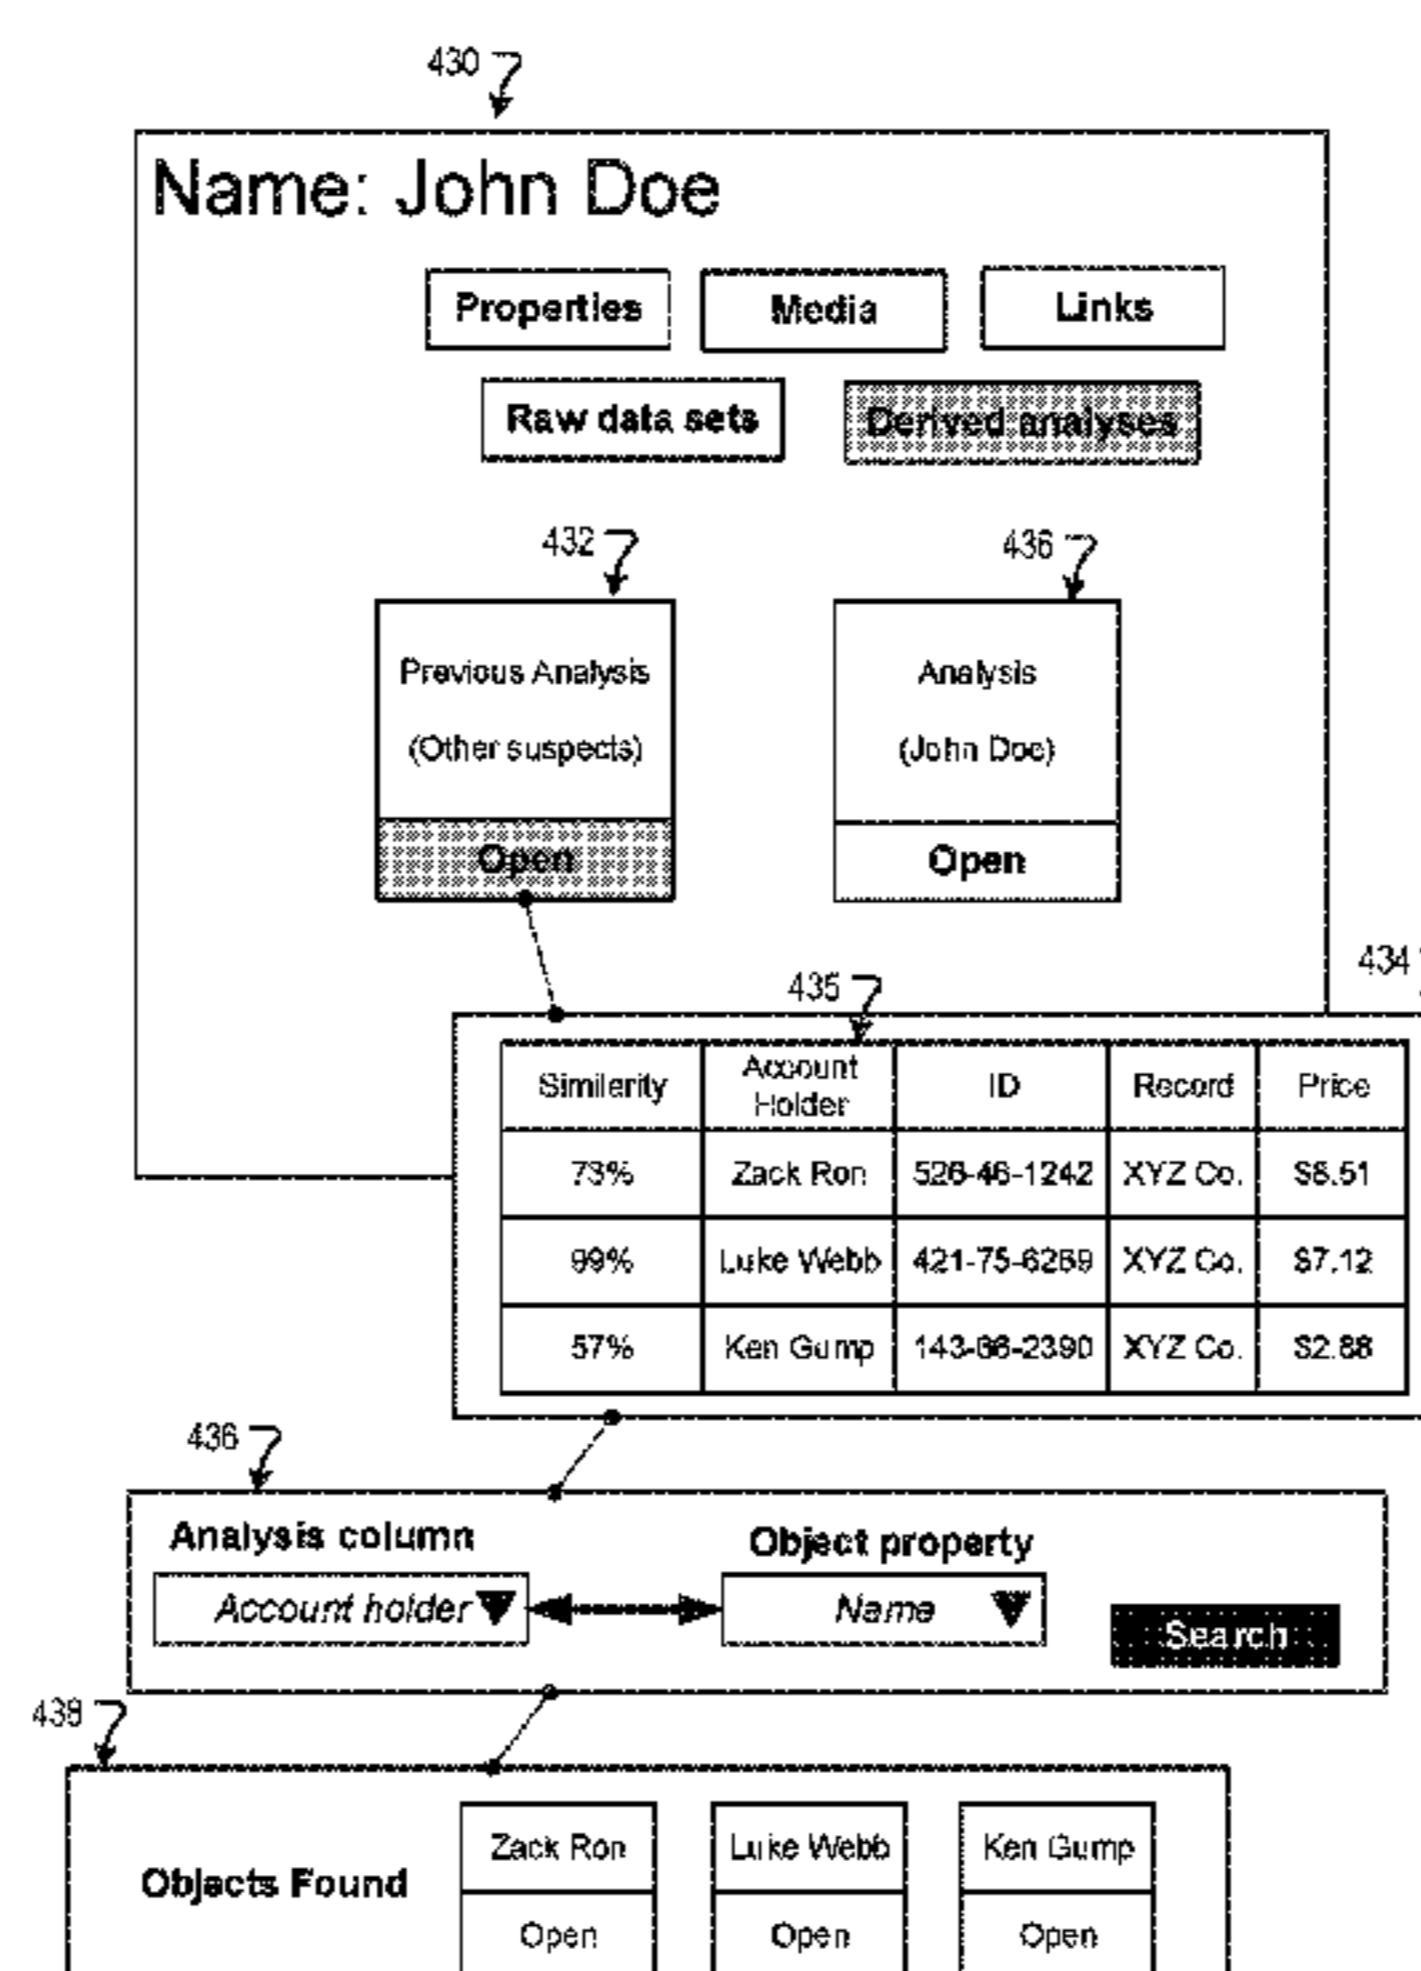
430

Name: John Doe

Properties
Media
Links
Raw data sets
Derived analyses

432
436

Previous Analysis
(Other suspects)
Open

Analysis
(John Doe)
Open

434
435

| Similerity | Account Holder | ID | Record | Price |
|---|---|---|---|---|
| 73% | Zack Ron | 526-46-1242 | XYZ Co. | $6.51 |
| 99% | Luke Webb | 421-75-6269 | XYZ Co. | $7.12 |
| 57% | Ken Gump | 143-66-2390 | XYZ Co. | $2.88 |

436

Analysis column
Account holder
Object property
Name
Search

439

Objects Found

Zack Ron
Open

Luke Webb
Open

Ken Gump
Open